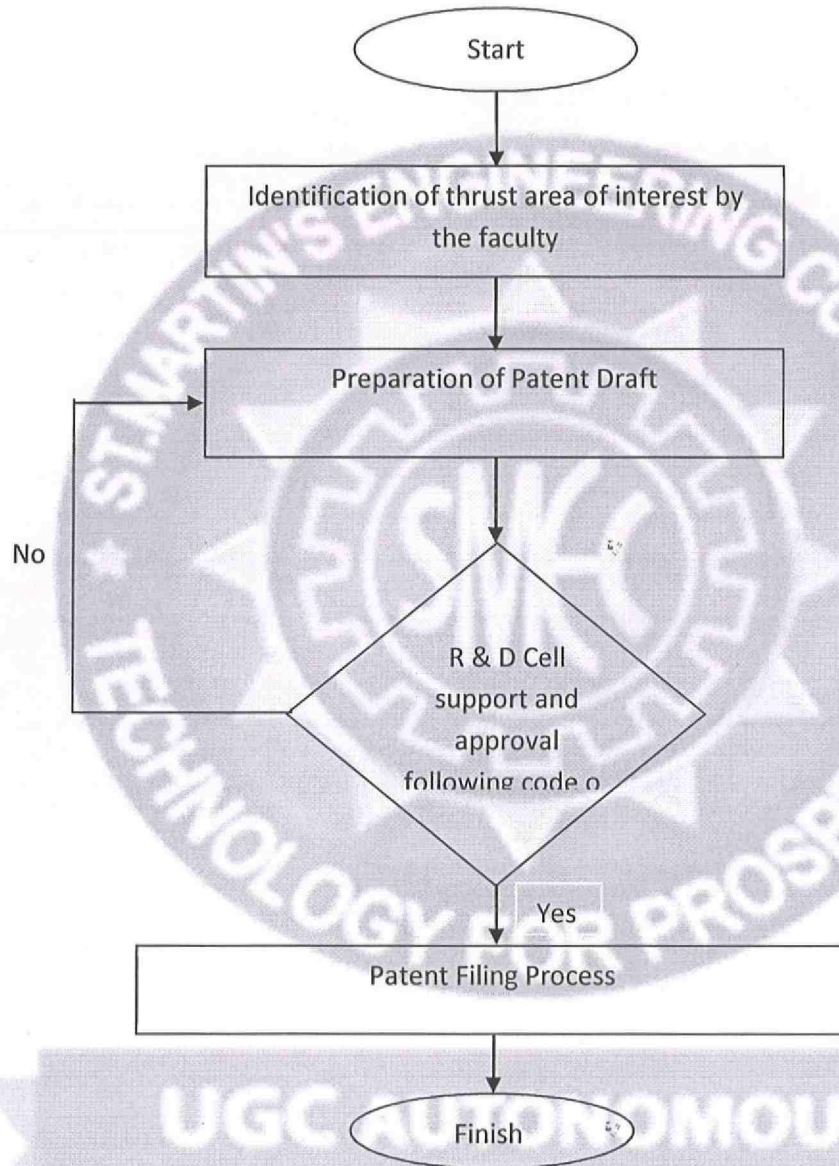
Start

Identification of thrust area of interest by the faculty

Preparation of Patent Draft

No

R & D Cell support and approval following code o

Yes

Patent Filing Process

Finish

ST.MARTIN'S ENGINEERING C

SMEC

TECHNOLOGY FOR PROSP

UGC AUTONOMOU